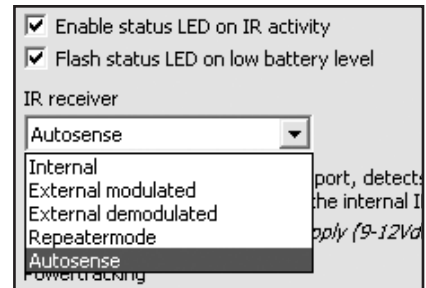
Enable status LED on IR activity

Flash status LED on low battery level

IR receiver

Autosense

Internal
External modulated
External demodulated
Repeatermode
Autosense

port, detects
the internal I
pply (9-12Vd

Powertracking